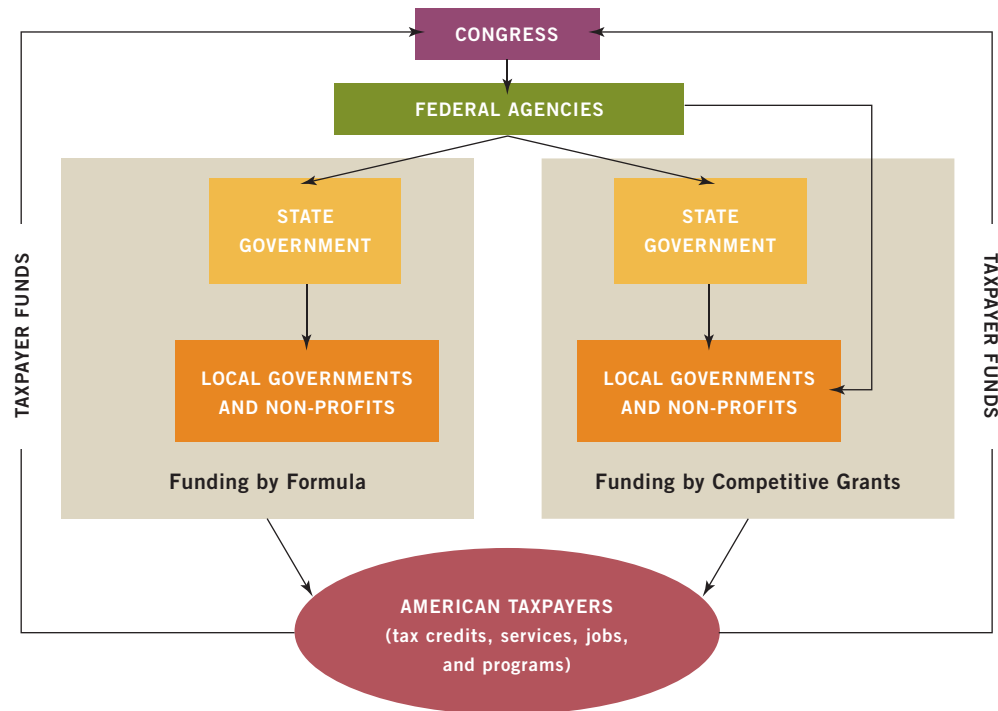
CONGRESS

FEDERAL AGENCIES

TAXPAYER FUNDS

STATE GOVERNMENT

LOCAL GOVERNMENTS AND NON-PROFITS

Funding by Formula

STATE GOVERNMENT

LOCAL GOVERNMENTS AND NON-PROFITS

Funding by Competitive Grants

TAXPAYER FUNDS

AMERICAN TAXPAYERS (tax credits, services, jobs, and programs)